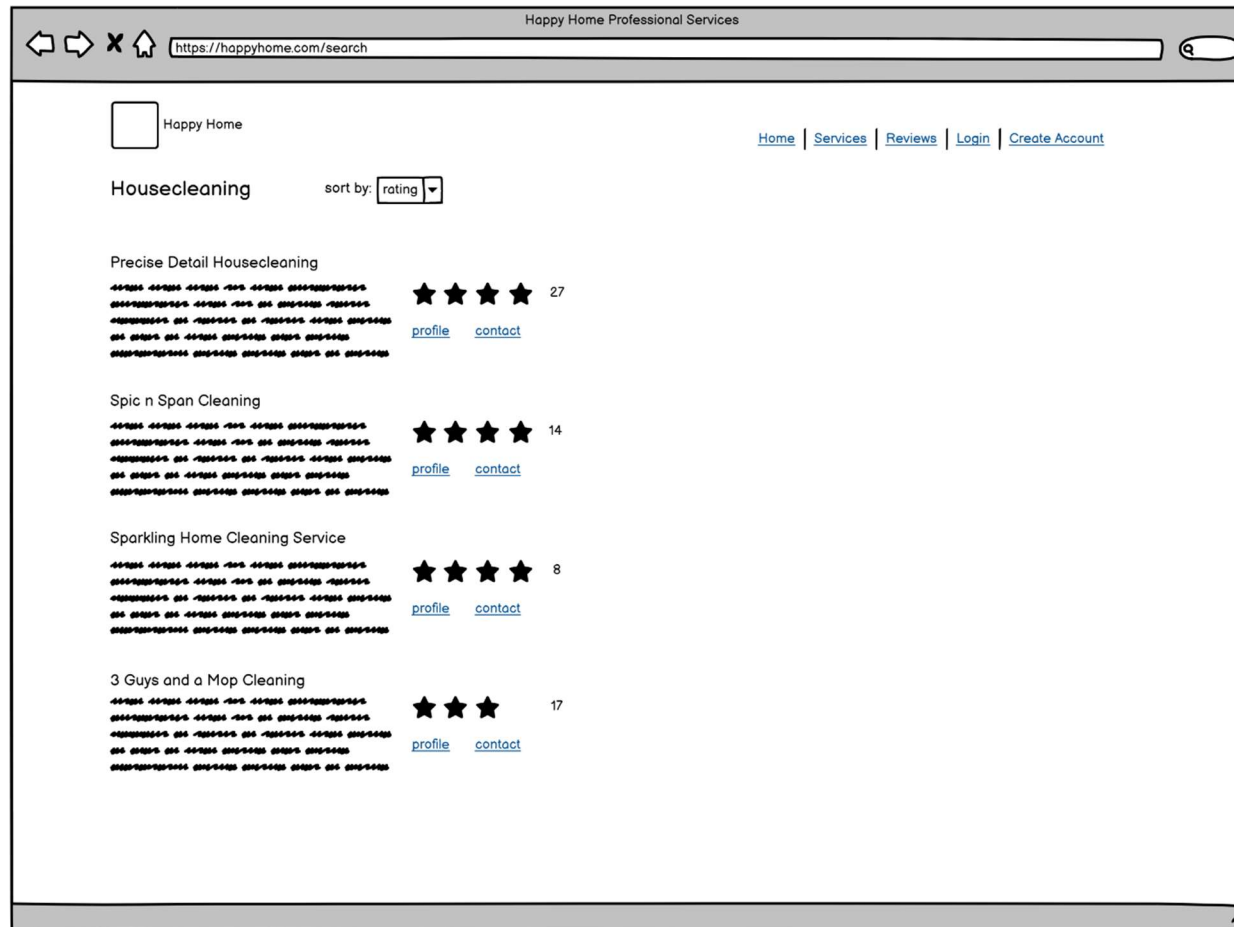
Happy Home Professional Services

https://happyhome.com/search

Happy Home

Home | Services | Reviews | Login | Create Account

Housecleaning

sort by: rating

Precise Detail Housecleaning

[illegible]

27

profile contact

Spic n Span Cleaning

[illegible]

14

profile contact

Sparkling Home Cleaning Service

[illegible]

8

profile contact

3 Guys and a Mop Cleaning

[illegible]

17

profile contact